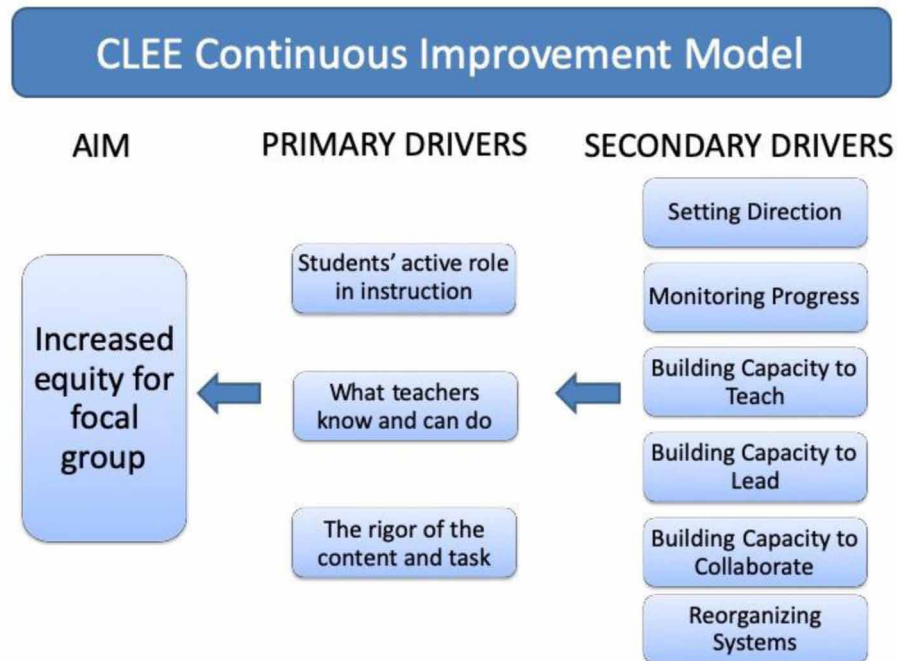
CLEE Continuous Improvement Model

AIM

PRIMARY DRIVERS

SECONDARY DRIVERS

Increased equity for focal group

Students' active role in instruction

What teachers know and can do

The rigor of the content and task

Setting Direction

Monitoring Progress

Building Capacity to Teach

Building Capacity to Lead

Building Capacity to Collaborate

Reorganizing Systems